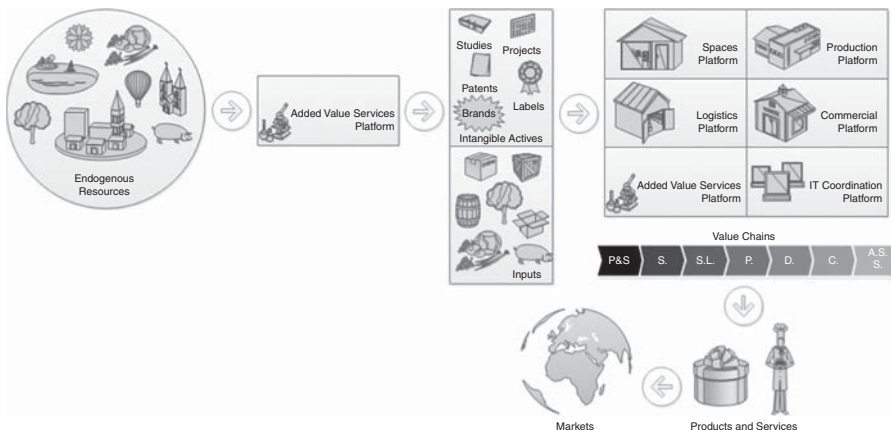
Endogenous Resources

Added Value Services Platform

Studies
Projects
Patents
Labels
Brands
Intangible Actives

Inputs

Spaces Platform
Production Platform
Logistics Platform
Commercial Platform
Added Value Services Platform
IT Coordination Platform

Value Chains

P&S
S.
S.L.
P.
D.
C.
A.S. S.

Markets

Products and Services